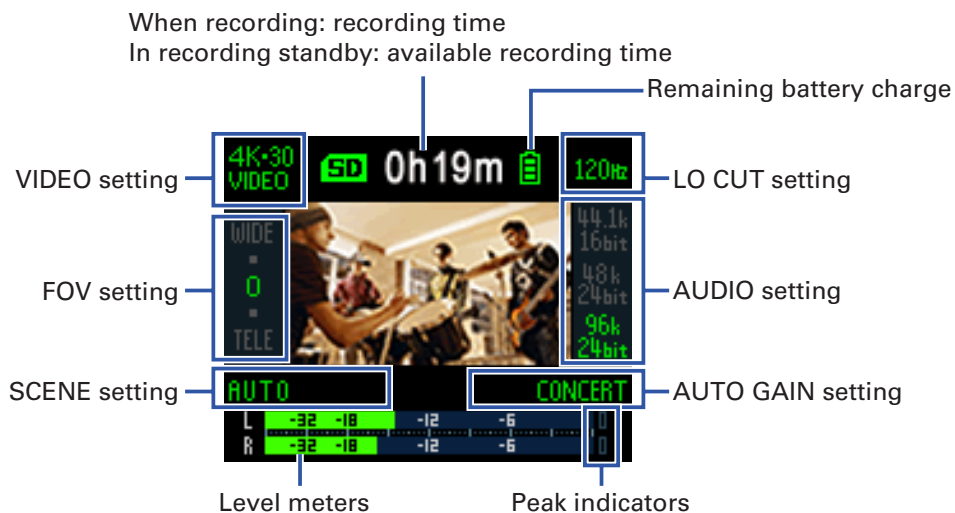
When recording: recording time
In recording standby: available recording time

Remaining battery charge

VIDEO setting

4K·30 VIDEO

SD 0h19m

120Hz

LO CUT setting

WIDE

0

TELE

FOV setting

44.1k 16bit

48k 24bit

96k 24bit

AUDIO setting

SCENE setting

AUTO

CONCERT

AUTO GAIN setting

L -32 -18 -12 -6 0

R -32 -18 -12 -6 0

Level meters

Peak indicators